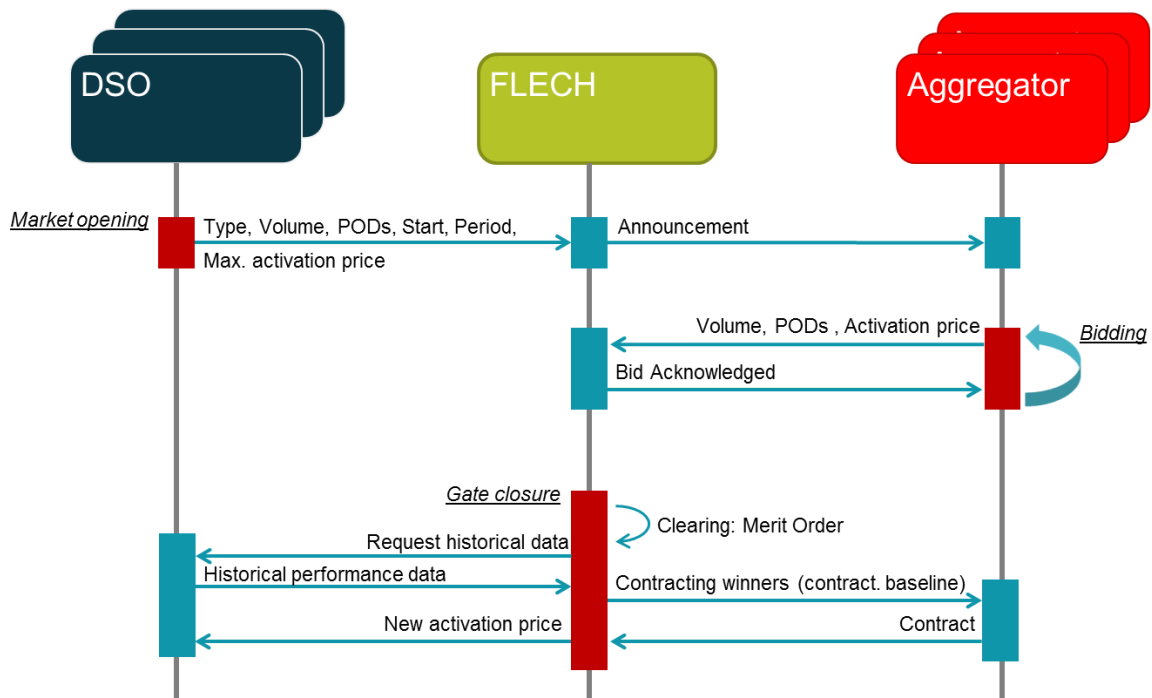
DSO

FLECH

Aggregator

Market opening

Type, Volume, PODs, Start, Period, Max. activation price

Announcement

Volume, PODs , Activation price

Bidding

Bid Acknowledged

Gate closure

Clearing: Merit Order

Request historical data

Historical performance data

Contracting winners (contract. baseline)

New activation price

Contract